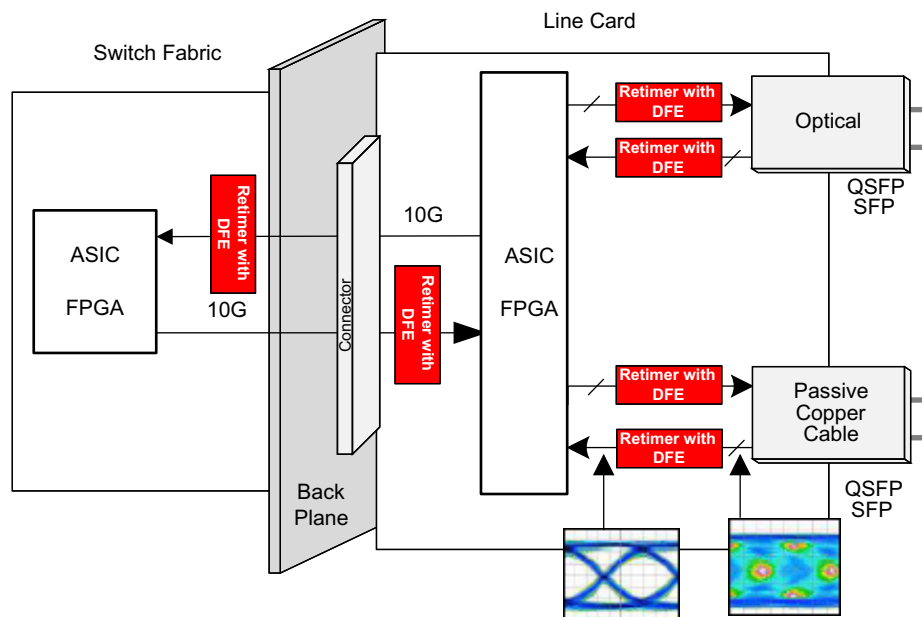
Line Card

Switch Fabric

Retimer with DFE

Optical

Retimer with DFE

QSFP
SFP

Retimer with DFE

10G

ASIC

FPGA

ASIC

FPGA

10G

Connector

Retimer with DFE

Retimer with DFE

Passive Copper Cable

Retimer with DFE

Back Plane

QSFP
SFP